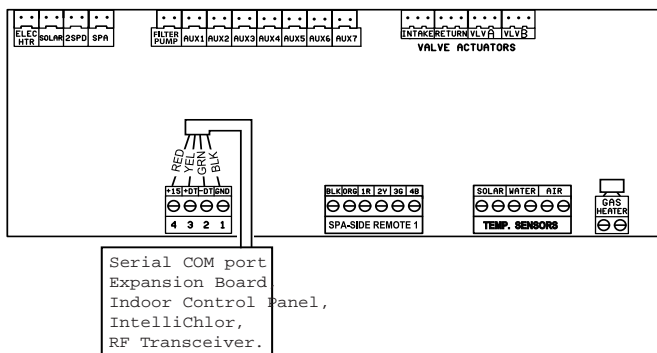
ELEC HTR SOLAR 2SPD SPA

FILTER PUMP AUX1 AUX2 AUX3 AUX4 AUX5 AUX6 AUX7

INTAKE RETURN VLVA VLVB

VALVE ACTUATORS

RED YEL GRN BLK

+15 +DT -DT GND

4 3 2 1

BLK ORG 1R 2Y 3G 4B

SPA-SIDE REMOTE 1

SOLAR WATER AIR

TEMP. SENSORS

GAS HEATER

Serial COM port
Expansion Board,
Indoor Control Panel,
IntelliChlor,
RF Transceiver.